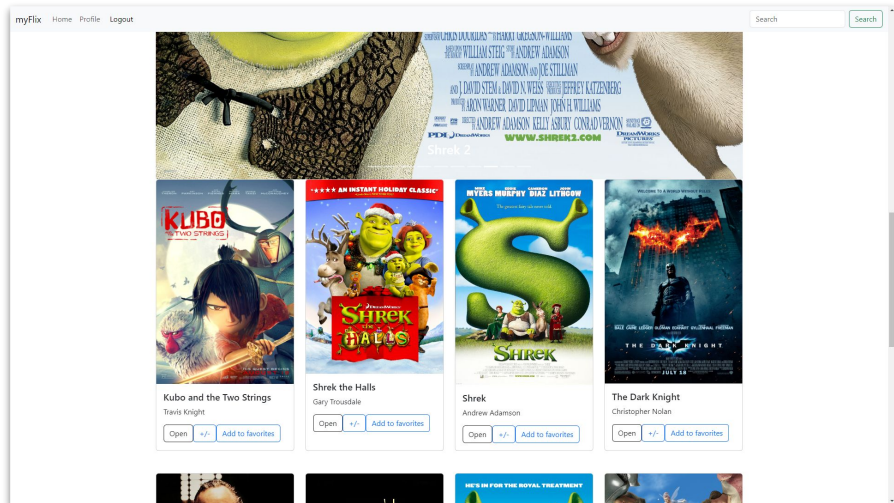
myFlix Home Profile Logout

Search Search

CHRIS DOUGLAS HARRY GREGSON-WILLIAMS
WILLIAM STEIG ANDREW ADAMSON
ANDREW ADAMSON AND JOE STILLMAN
AND J. DAVID STEM & DAVID N. WEISS JEFFREY KATZENBERG
ARON WARNER DAVID LIPMAN JOHN H. WILLIAMS
ANDREW ADAMSON KELLY ASBURY CONRAD VERNON
www.shrek2.com

Shrek 2

KUBO AND THE TWO STRINGS

AN INSTANT HOLIDAY CLASSIC
SHREK the HALLS

MYERS MURPHY DIAZ LITHGOW
SHREK

THE DARK KNIGHT
JULY 18

Kubo and the Two Strings
Travis Knight
Open +/- Add to favorites

Shrek the Halls
Gary Trousdale
Open +/- Add to favorites

Shrek
Andrew Adamson
Open +/- Add to favorites

The Dark Knight
Christopher Nolan
Open +/- Add to favorites

HE'S IN FOR THE ROYAL TREATMENT